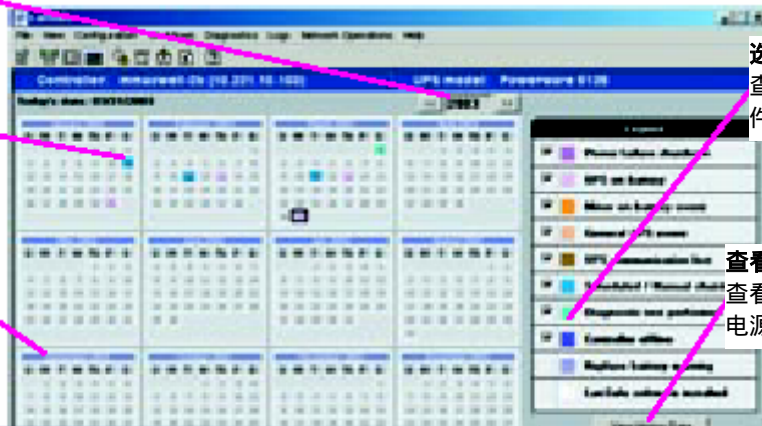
File View Configuration Diagnostics Logs Network Operations Help

Controller: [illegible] UPS model: Powerware 5125

Today's date: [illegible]

2003

Legend

Power failure shutdown

UPS on Battery

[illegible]

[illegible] UPS event

UPS communication lost

Scheduled / Manual shutdown

Diagnostic test performed

Controller offline

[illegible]

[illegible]

选
查
件

查看
查看
电源